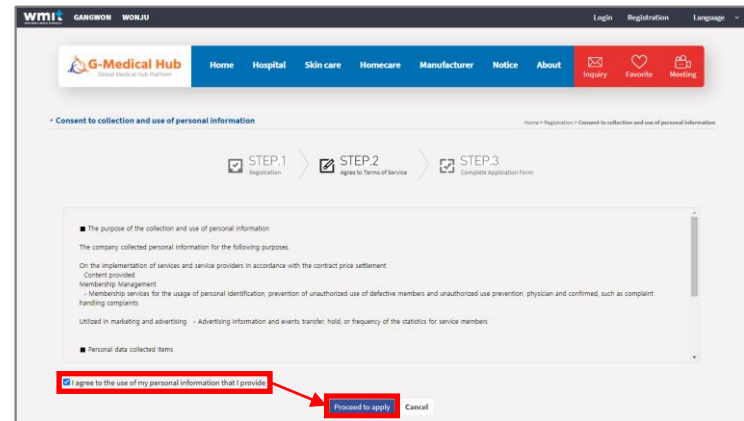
wmit GANGWON WONJU

Login Registration Language

G-Medical Hub
Global Medical Hub Platform

Home Hospital Skin care Homecare Manufacturer Notice About Inquiry Favorite Meeting

• Consent to collection and use of personal information

Home > Registration > Consent to collection and use of personal information

STEP.1 Registration

STEP.2 Agree to Terms of Service

STEP.3 Complete Application Form

■ The purpose of the collection and use of personal information

The company collected personal information for the following purposes.

On the implementation of services and service providers in accordance with the contract price settlement
Content provided
Membership Management
- Membership services for the usage of personal identification, prevention of unauthorized use of defective members and unauthorized use prevention, physician and confirmed, such as complaint handling complaints

Utilized in marketing and advertising - Advertising information and events transfer, hold, or frequency of the statistics for service members

■ Personal data collected items

I agree to the use of my personal information that I provide

Proceed to apply Cancel